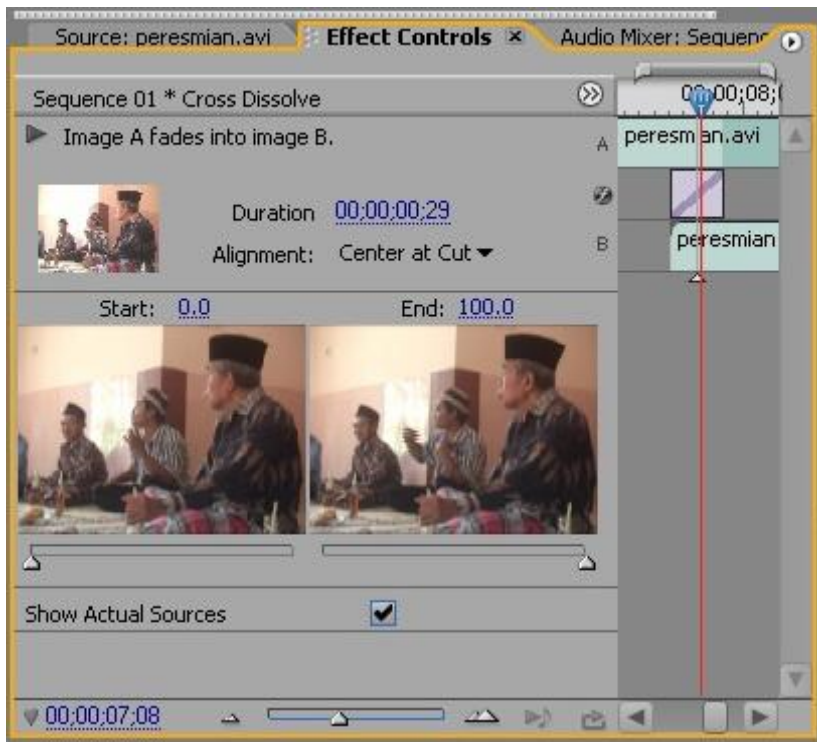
Source: peresmian.avi | Effect Controls × | Audio Mixer: Sequenc

Sequence 01 * Cross Dissolve

00;00;08;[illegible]

Image A fades into image B.

A

peresmian.avi

Duration 00;00;00;29

Alignment: Center at Cut

B

peresmian

Start: 0.0

End: 100.0

Show Actual Sources

00;00;07;08